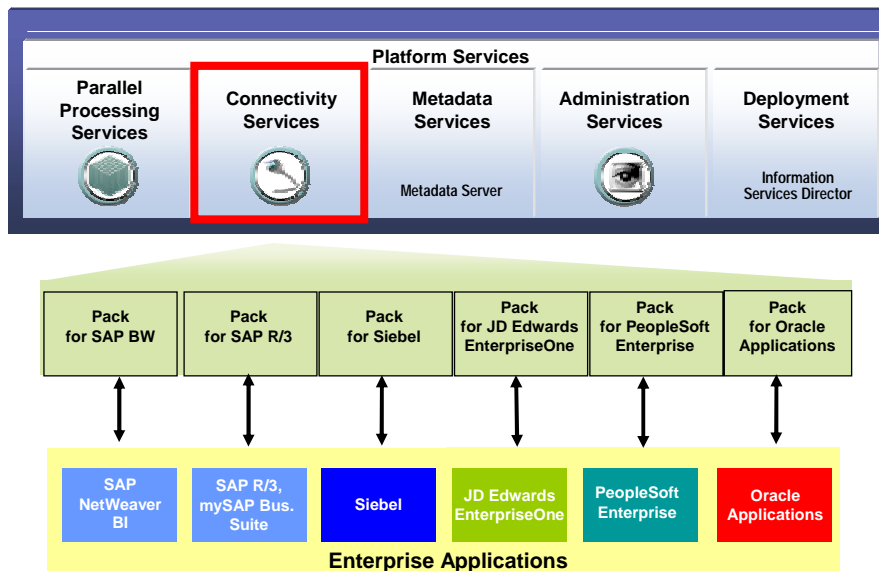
Platform Services

Parallel Processing Services

Connectivity Services

Metadata Services

Metadata Server

Administration Services

Deployment Services

Information Services Director

Pack for SAP BW

Pack for SAP R/3

Pack for Siebel

Pack for JD Edwards EnterpriseOne

Pack for PeopleSoft Enterprise

Pack for Oracle Applications

SAP NetWeaver BI

SAP R/3, mySAP Bus. Suite

Siebel

JD Edwards EnterpriseOne

PeopleSoft Enterprise

Oracle Applications

Enterprise Applications